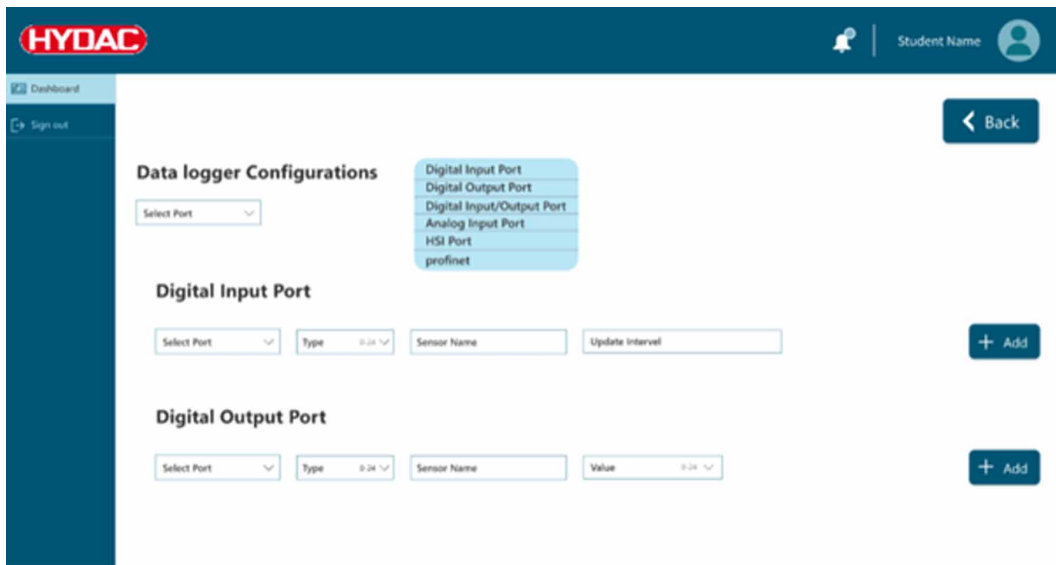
HYDAC

Student Name

Dashboard

Sign out

Back

Data logger Configurations

Select Port

Digital Input Port
Digital Output Port
Digital Input/Output Port
Analog Input Port
HSI Port
profinet

Digital Input Port

Select Port

Type 0-24

Sensor Name

Update Intervel

+ Add

Digital Output Port

Select Port

Type 0-24

Sensor Name

Value 0-24

+ Add